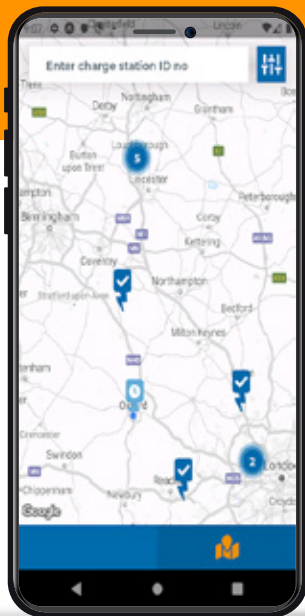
Enter charge station ID no

Derby
Nottingham
Grantham
Lincoln
Loughborough
5
Burton upon Trent
Leicester
Peterborough
ampton
Birmingham
Corby
Coventry
Kettering
Northampton
Stratford-upon-Avon
Bedford
Milton Keynes
Oxford
Swindon
2
London
Reading
Newbury
Chippenham
Google